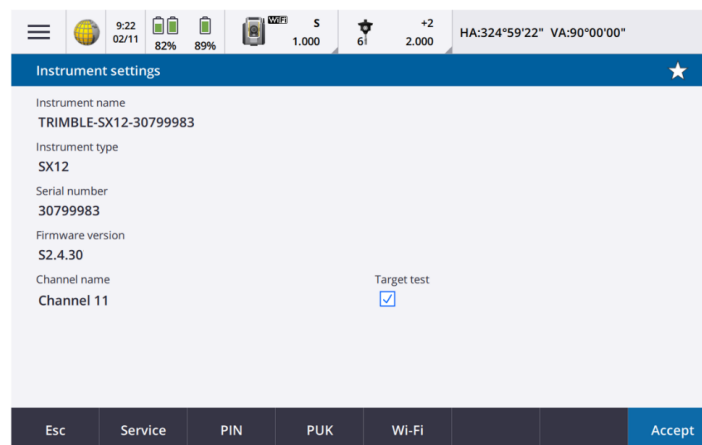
9:22
02/11
82% 89%
WiFi S
1.000
6
+2
2.000
HA:324°59'22" VA:90°00'00"

Instrument settings

Instrument name
TRIMBLE-SX12-30799983

Instrument type
SX12

Serial number
30799983

Firmware version
S2.4.30

Channel name
Channel 11

Target test

Esc | Service | PIN | PUK | Wi-Fi | Accept